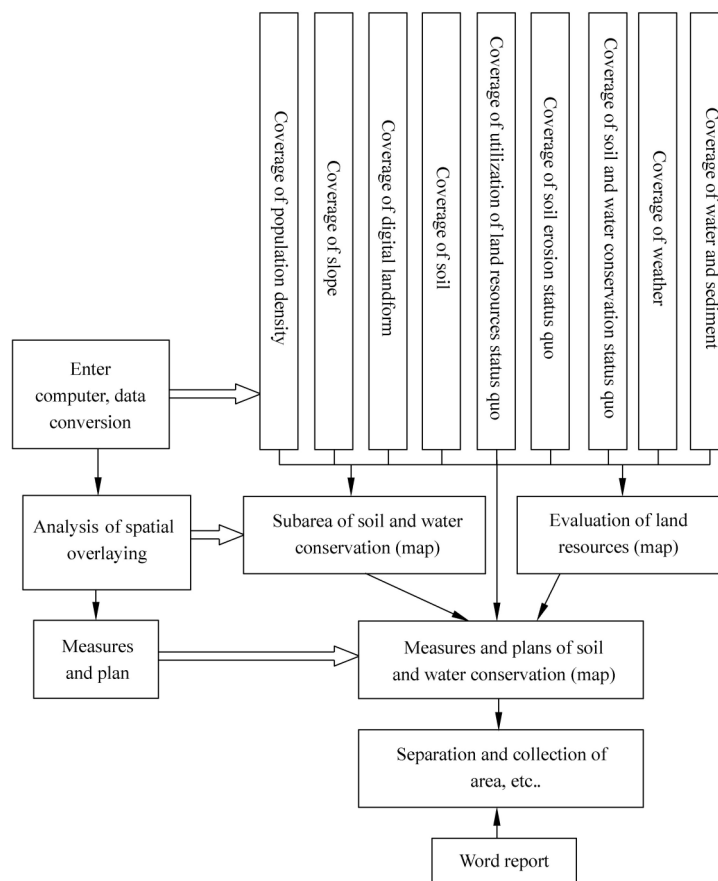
Coverage of population density

Coverage of slope

Coverage of digital landform

Coverage of soil

Coverage of utilization of land resources status quo

Coverage of soil erosion status quo

Coverage of soil and water conservation status quo

Coverage of weather

Coverage of water and sediment

Enter computer, data conversion

Analysis of spatial overlaying

Subarea of soil and water conservation (map)

Evaluation of land resources (map)

Measures and plan

Measures and plans of soil and water conservation (map)

Separation and collection of area, etc..

Word report